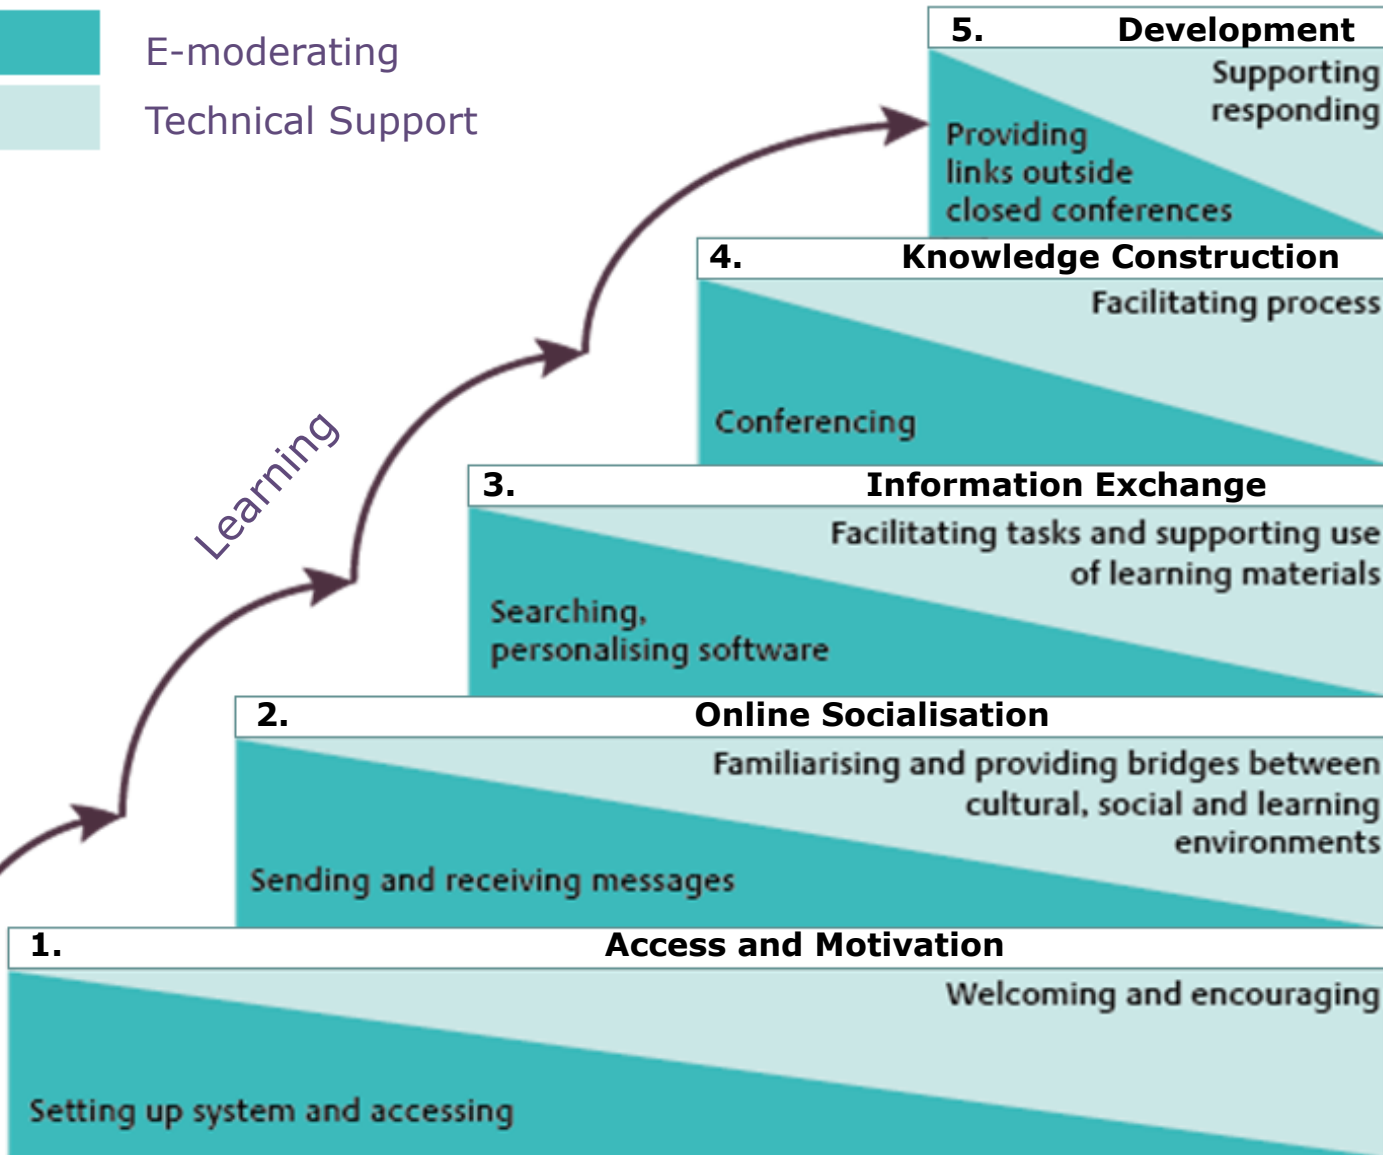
E-moderating

Technical Support

5. Development

Supporting responding

Providing links outside closed conferences

4. Knowledge Construction

Facilitating process

Conferencing

Learning

3. Information Exchange

Facilitating tasks and supporting use of learning materials

Searching, personalising software

2. Online Socialisation

Familiarising and providing bridges between cultural, social and learning environments

Sending and receiving messages

1. Access and Motivation

Welcoming and encouraging

Setting up system and accessing